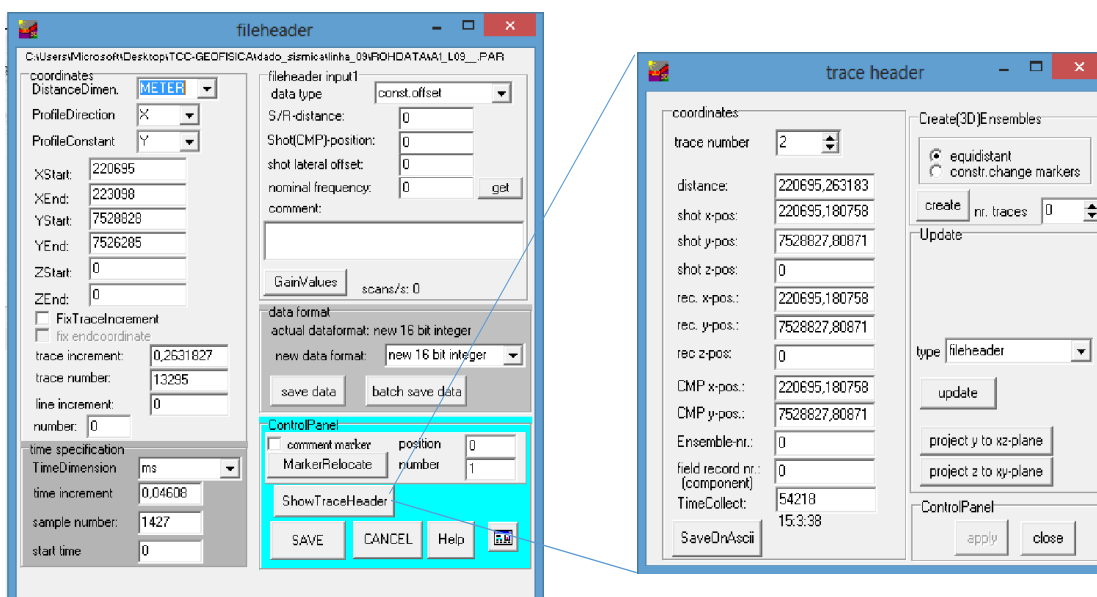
fileheader

C:\Users\Microsoft\Desktop\TCC-GEOFISICA\dado_sismica\linha_09\ROHDATA\A1_L09__.PAR

coordinates
DistanceDimen. METER
ProfileDirection X
ProfileConstant Y
XStart: 220695
XEnd: 223098
YStart: 7528828
YEnd: 7526285
ZStart: 0
ZEnd: 0
FixTraceIncrement
fix endcoordinate
trace increment: 0,2631827
trace number: 13295
line increment: 0
number: 0

time specification
TimeDimension ms
time increment 0,04608
sample number: 1427
start time 0

fileheader input1
data type const.offset
S/R-distance: 0
Shot(CMP)-position: 0
shot lateral offset: 0
nominal frequency: 0 get
comment:
GainValues scans/s: 0

data format
actual dataformat: new 16 bit integer
new data format: new 16 bit integer
save data batch save data

ControlPanel
comment marker position 0
MarkerRelocate number 1
ShowTraceHeader
SAVE CANCEL Help

trace header

coordinates
trace number 2
distance: 220695,263183
shot x-pos: 220695,180758
shot y-pos: 7528827,80871
shot z-pos: 0
rec. x-pos.: 220695,180758
rec. y-pos.: 7528827,80871
rec z-pos: 0
CMP x-pos.: 220695,180758
CMP y-pos.: 7528827,80871
Ensemble-nr.: 0
field record nr.: (component) 0
TimeCollect: 54218
15:3:38
SaveOnAscii

Create(3D)Ensembles
equidistant
constr.change markers
create nr. traces 0

Update
type fileheader
update
project y to xz-plane
project z to xy-plane

ControlPanel
apply close